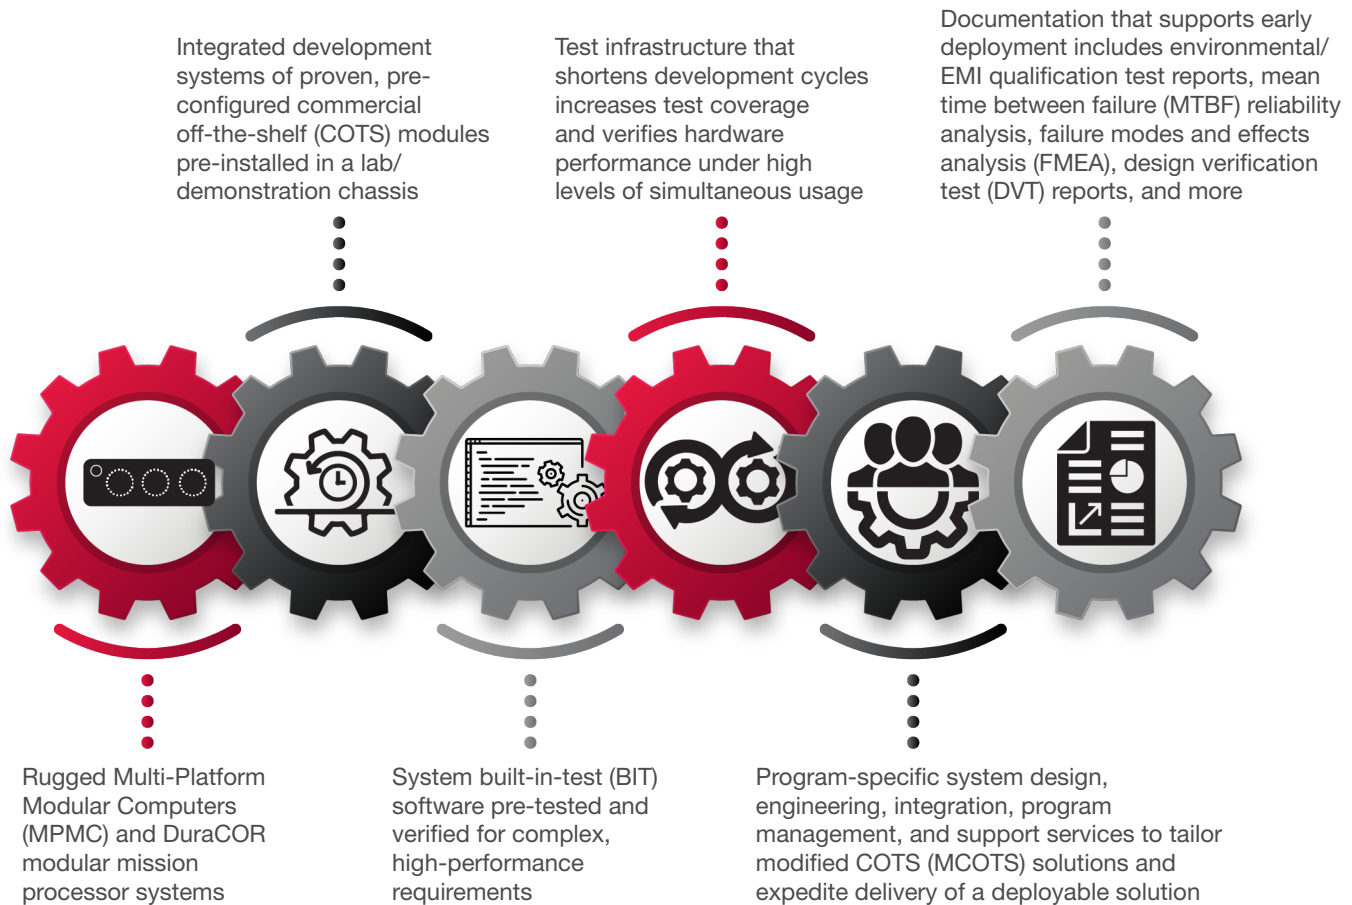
Integrated development systems of proven, pre-configured commercial off-the-shelf (COTS) modules pre-installed in a lab/ demonstration chassis

Test infrastructure that shortens development cycles increases test coverage and verifies hardware performance under high levels of simultaneous usage

Documentation that supports early deployment includes environmental/ EMI qualification test reports, mean time between failure (MTBF) reliability analysis, failure modes and effects analysis (FMEA), design verification test (DVT) reports, and more

Rugged Multi-Platform Modular Computers (MPMC) and DuraCOR modular mission processor systems

System built-in-test (BIT) software pre-tested and verified for complex, high-performance requirements

Program-specific system design, engineering, integration, program management, and support services to tailor modified COTS (MCOTS) solutions and expedite delivery of a deployable solution